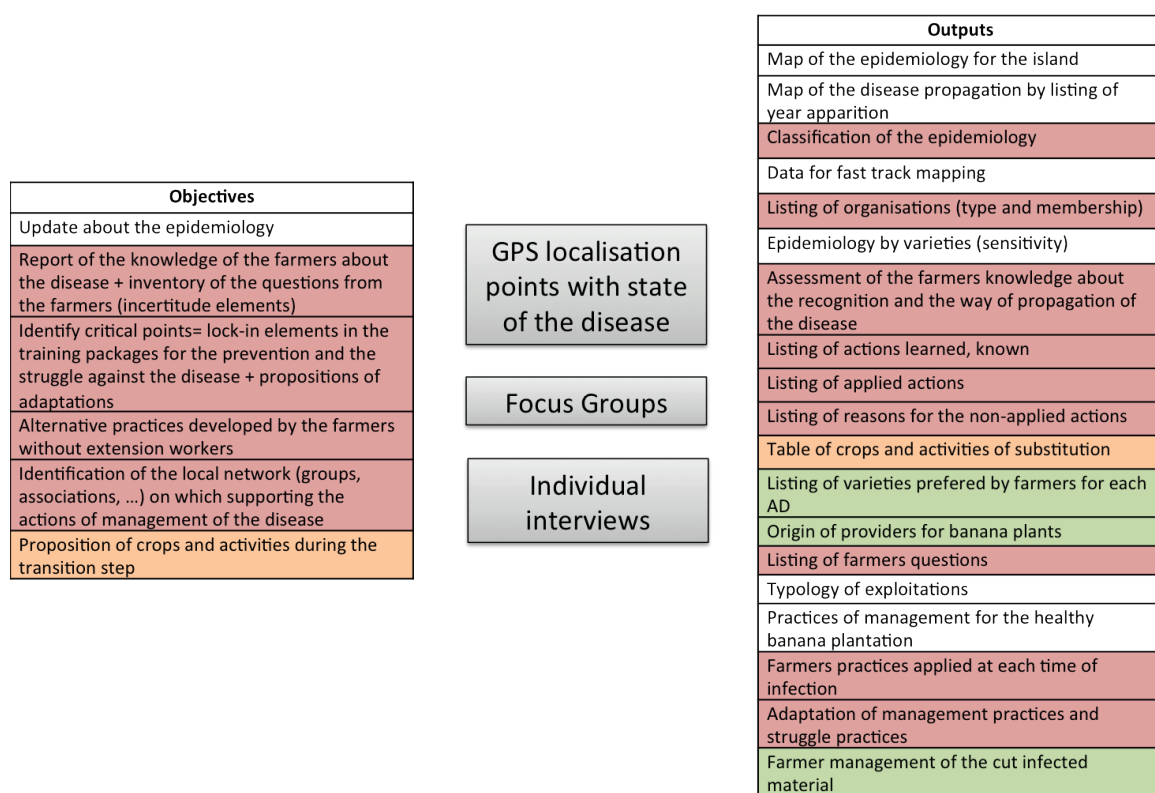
| Objectives |
|---|
| Update about the epidemiology |
| Report of the knowledge of the farmers about the disease + inventory of the questions from the farmers (incertitude elements) |
| Identify critical points= lock-in elements in the training packages for the prevention and the struggle against the disease + propositions of adaptations |
| Alternative practices developed by the farmers without extension workers |
| Identification of the local network (groups, associations, …) on which supporting the actions of management of the disease |
| Proposition of crops and activities during the transition step |

GPS localisation points with state of the disease

Focus Groups

Individual interviews

| Outputs |
|---|
| Map of the epidemiology for the island |
| Map of the disease propagation by listing of year apparition |
| Classification of the epidemiology |
| Data for fast track mapping |
| Listing of organisations (type and membership) |
| Epidemiology by varieties (sensitivity) |
| Assessment of the farmers knowledge about the recognition and the way of propagation of the disease |
| Listing of actions learned, known |
| Listing of applied actions |
| Listing of reasons for the non-applied actions |
| Table of crops and activities of substitution |
| Listing of varieties prefered by farmers for each AD |
| Origin of providers for banana plants |
| Listing of farmers questions |
| Typology of exploitations |
| Practices of management for the healthy banana plantation |
| Farmers practices applied at each time of infection |
| Adaptation of management practices and struggle practices |
| Farmer management of the cut infected material |